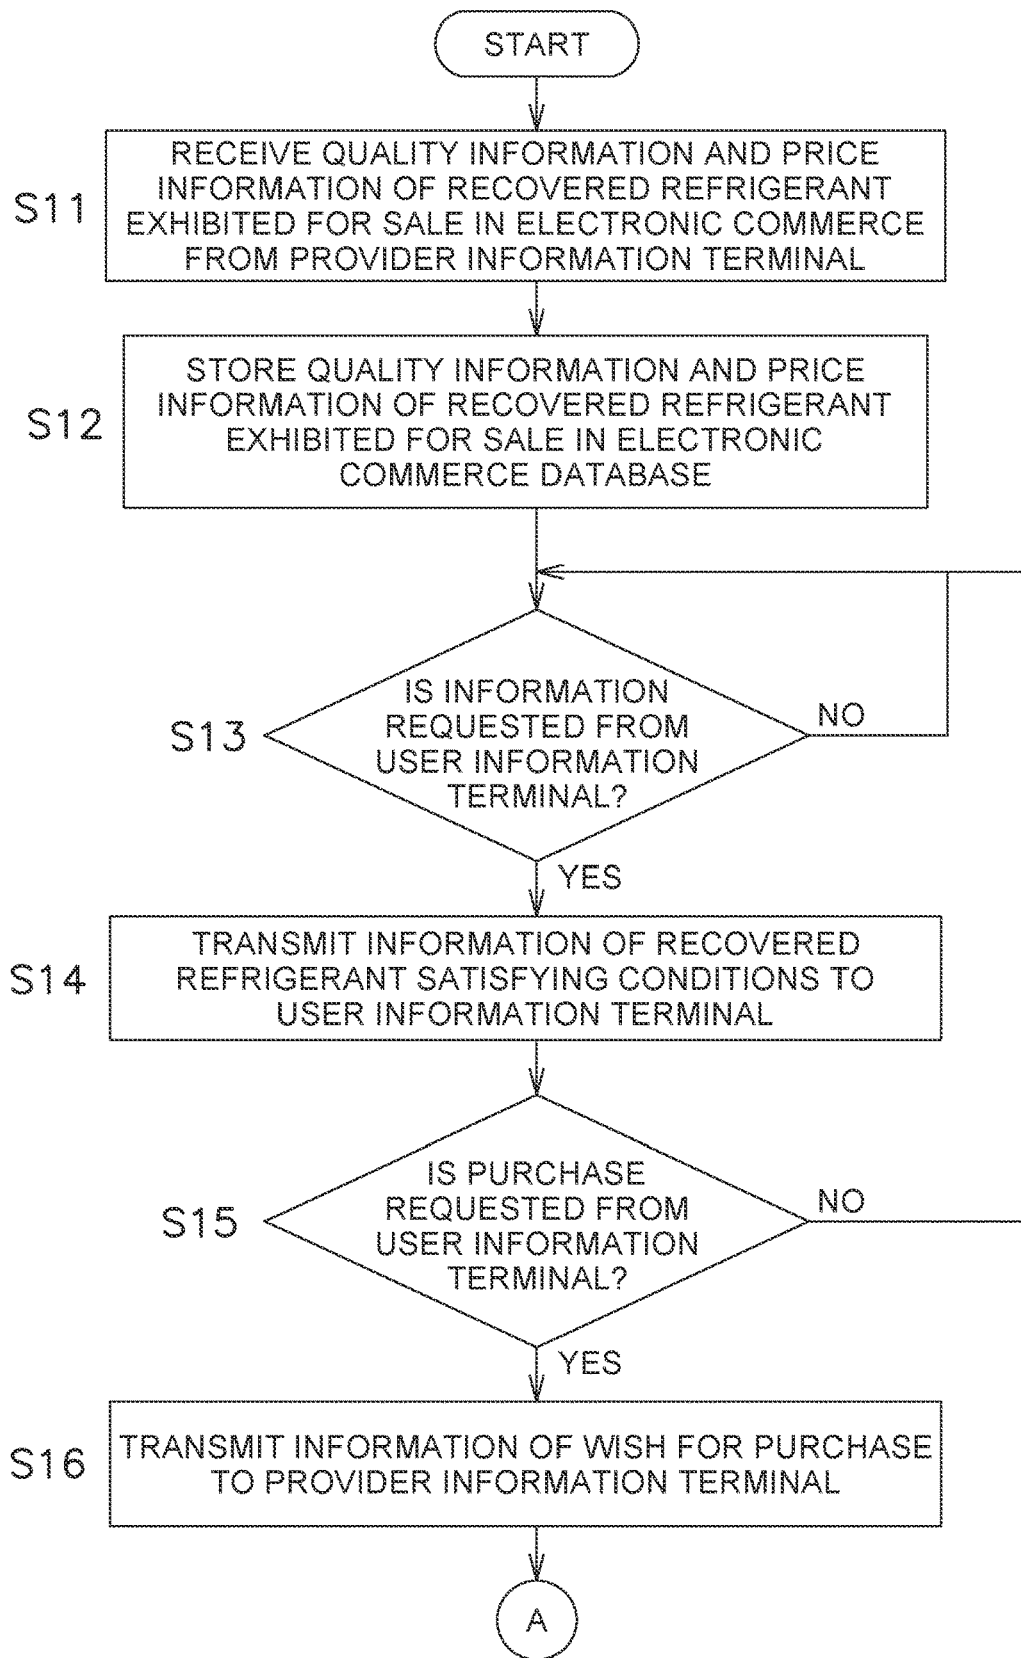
START

S11
RECEIVE QUALITY INFORMATION AND PRICE INFORMATION OF RECOVERED REFRIGERANT EXHIBITED FOR SALE IN ELECTRONIC COMMERCE FROM PROVIDER INFORMATION TERMINAL

S12
STORE QUALITY INFORMATION AND PRICE INFORMATION OF RECOVERED REFRIGERANT EXHIBITED FOR SALE IN ELECTRONIC COMMERCE DATABASE

S13
IS INFORMATION REQUESTED FROM USER INFORMATION TERMINAL?

NO

YES

S14
TRANSMIT INFORMATION OF RECOVERED REFRIGERANT SATISFYING CONDITIONS TO USER INFORMATION TERMINAL

S15
IS PURCHASE REQUESTED FROM USER INFORMATION TERMINAL?

NO

YES

S16
TRANSMIT INFORMATION OF WISH FOR PURCHASE TO PROVIDER INFORMATION TERMINAL

A